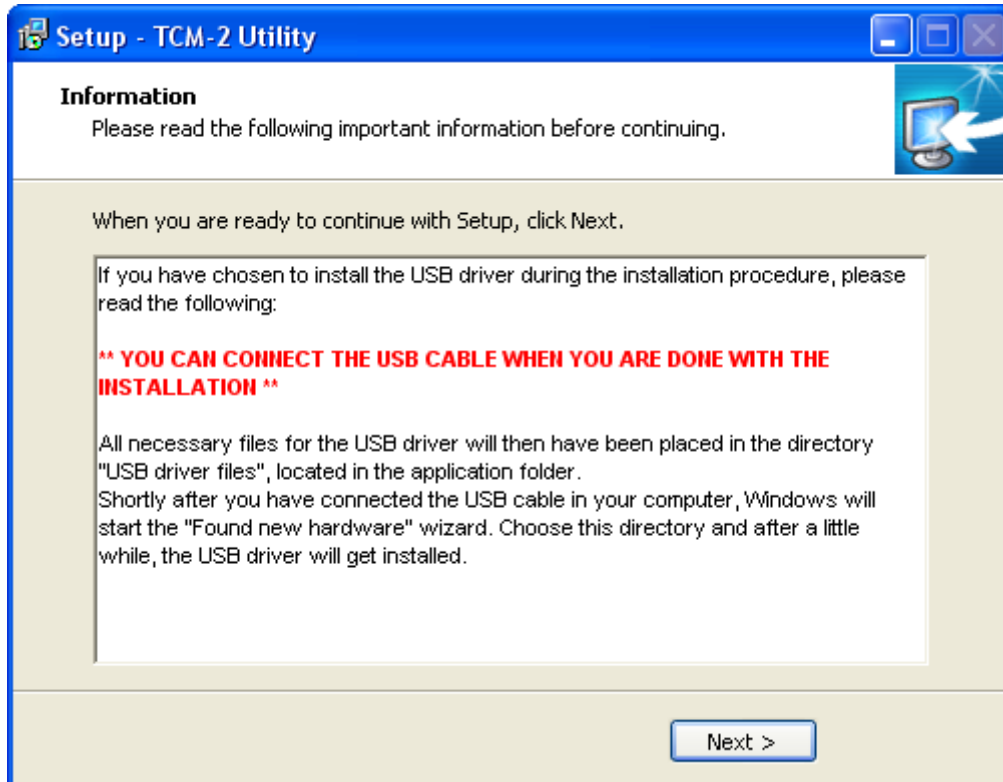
Setup - TCM-2 Utility

Information
Please read the following important information before continuing.

When you are ready to continue with Setup, click Next.

If you have chosen to install the USB driver during the installation procedure, please read the following:

** YOU CAN CONNECT THE USB CABLE WHEN YOU ARE DONE WITH THE INSTALLATION **

All necessary files for the USB driver will then have been placed in the directory "USB driver files", located in the application folder.
Shortly after you have connected the USB cable in your computer, Windows will start the "Found new hardware" wizard. Choose this directory and after a little while, the USB driver will get installed.

Next >